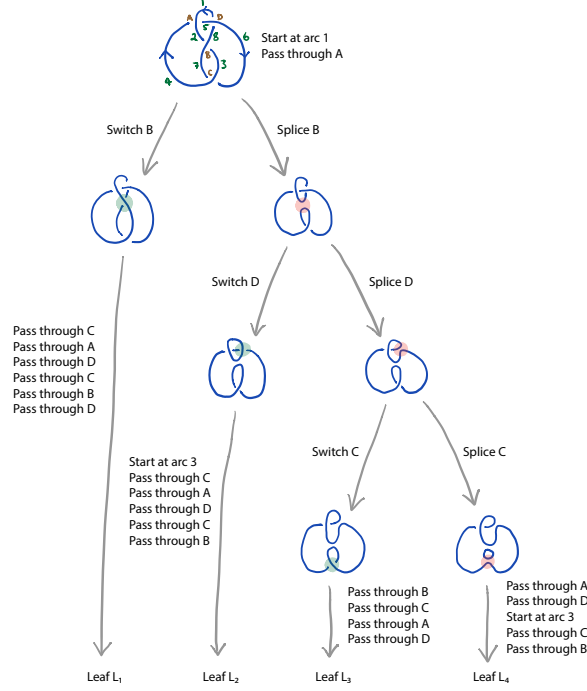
1
A D
2 5 8 6
B
7 C 3
4

Start at arc 1
Pass through A

Switch B

Splice B

Pass through C
Pass through A
Pass through D
Pass through C
Pass through B
Pass through D

Switch D

Splice D

Start at arc 3
Pass through C
Pass through A
Pass through D
Pass through C
Pass through B

Switch C

Splice C

Pass through B
Pass through C
Pass through A
Pass through D

Pass through A
Pass through D
Start at arc 3
Pass through C
Pass through B

Leaf $L_1$

Leaf $L_2$

Leaf $L_3$

Leaf $L_4$